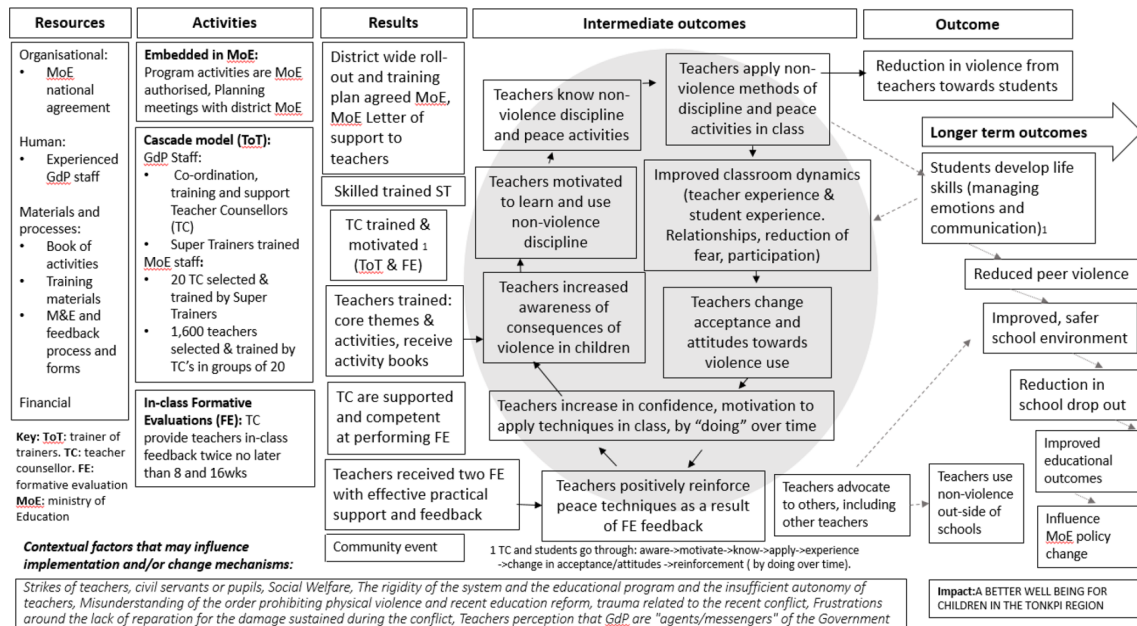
Resources

Organisational:
• MoE national agreement

Human:
• Experienced GdP staff

Materials and processes:
• Book of activities
• Training materials
• M&E and feedback process and forms

Financial

Key: ToT: trainer of trainers. TC: teacher counsellor. FE: formative evaluation MoE: ministry of Education

Activities

Embedded in MoE: Program activities are MoE authorised, Planning meetings with district MoE

Cascade model (ToT):
GdP Staff:
• Co-ordination, training and support Teacher Counsellors (TC)
• Super Trainers trained
MoE staff:
• 20 TC selected & trained by Super Trainers
• 1,600 teachers selected & trained by TC's in groups of 20

In-class Formative Evaluations (FE): TC provide teachers in-class feedback twice no later than 8 and 16wks

Results

District wide roll-out and training plan agreed MoE, MoE Letter of support to teachers

Skilled trained ST

TC trained & motivated 1 (ToT & FE)

Teachers trained: core themes & activities, receive activity books

TC are supported and competent at performing FE

Teachers received two FE with effective practical support and feedback

Community event

Intermediate outcomes

Teachers know non-violence discipline and peace activities

Teachers apply non-violence methods of discipline and peace activities in class

Teachers motivated to learn and use non-violence discipline

Improved classroom dynamics (teacher experience & student experience. Relationships, reduction of fear, participation)

Teachers increased awareness of consequences of violence in children

Teachers change acceptance and attitudes towards violence use

Teachers increase in confidence, motivation to apply techniques in class, by "doing" over time

Teachers positively reinforce peace techniques as a result of FE feedback

Teachers advocate to others, including other teachers

Teachers use non-violence out-side of schools

1 TC and students go through: aware->motivate->know->apply->experience ->change in acceptance/attitudes ->reinforcement ( by doing over time).

Outcome

Reduction in violence from teachers towards students

Longer term outcomes

Students develop life skills (managing emotions and communication)1

Reduced peer violence

Improved, safer school environment

Reduction in school drop out

Improved educational outcomes

Influence MoE policy change

Contextual factors that may influence implementation and/or change mechanisms:

Strikes of teachers, civil servants or pupils, Social Welfare, The rigidity of the system and the educational program and the insufficient autonomy of teachers, Misunderstanding of the order prohibiting physical violence and recent education reform, trauma related to the recent conflict, Frustrations around the lack of reparation for the damage sustained during the conflict, Teachers perception that GdP are "agents/messengers" of the Government

Impact:A BETTER WELL BEING FOR CHILDREN IN THE TONKPI REGION